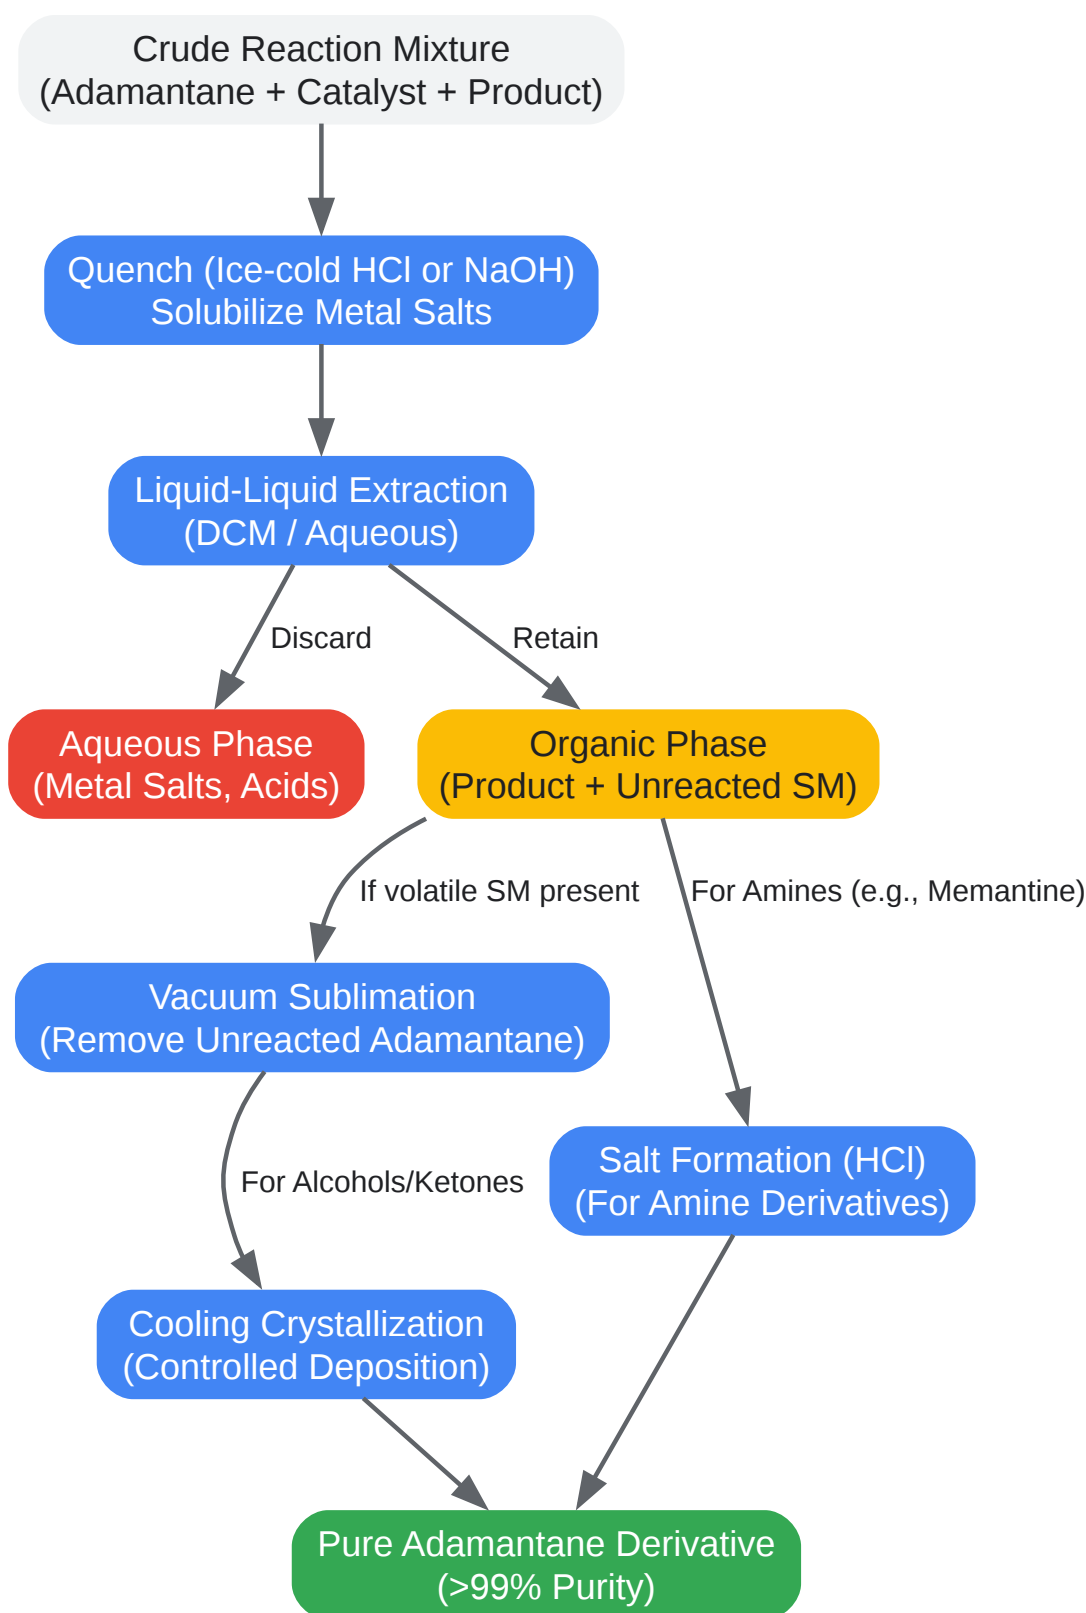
Crude Reaction Mixture
(Adamantane + Catalyst + Product)

Quench (Ice-cold HCl or NaOH)
Solubilize Metal Salts

Liquid-Liquid Extraction
(DCM / Aqueous)

Discard

Retain

Aqueous Phase
(Metal Salts, Acids)

Organic Phase
(Product + Unreacted SM)

If volatile SM present

For Amines (e.g., Memantine)

Vacuum Sublimation
(Remove Unreacted Adamantane)

For Alcohols/Ketones

Salt Formation (HCl)
(For Amine Derivatives)

Cooling Crystallization
(Controlled Deposition)

Pure Adamantane Derivative
(>99% Purity)